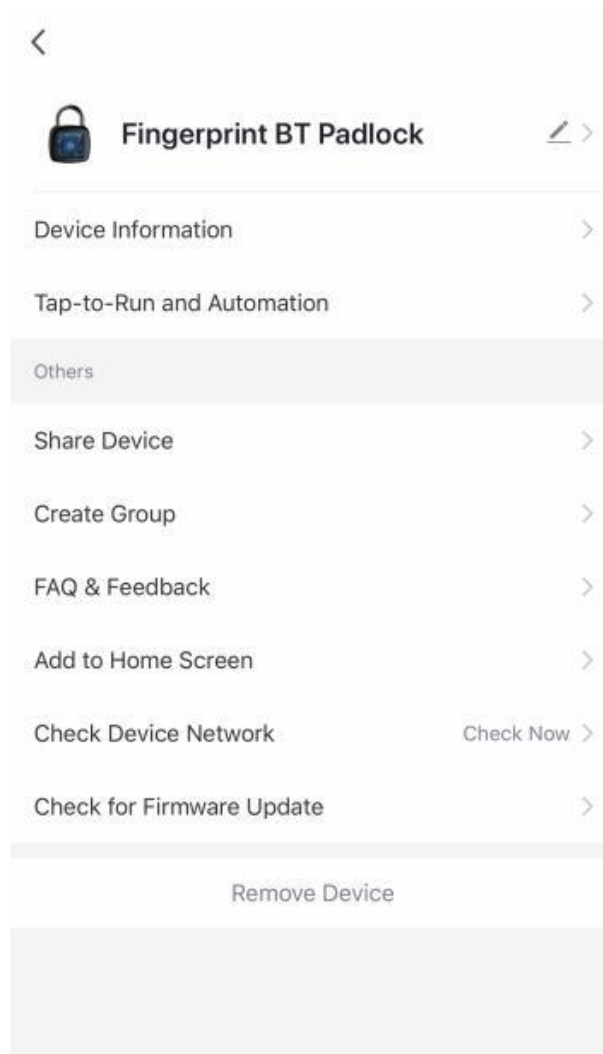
<

Fingerprint BT Padlock

Device Information

Tap-to-Run and Automation

Others

Share Device

Create Group

FAQ & Feedback

Add to Home Screen

Check Device Network Check Now

Check for Firmware Update

Remove Device